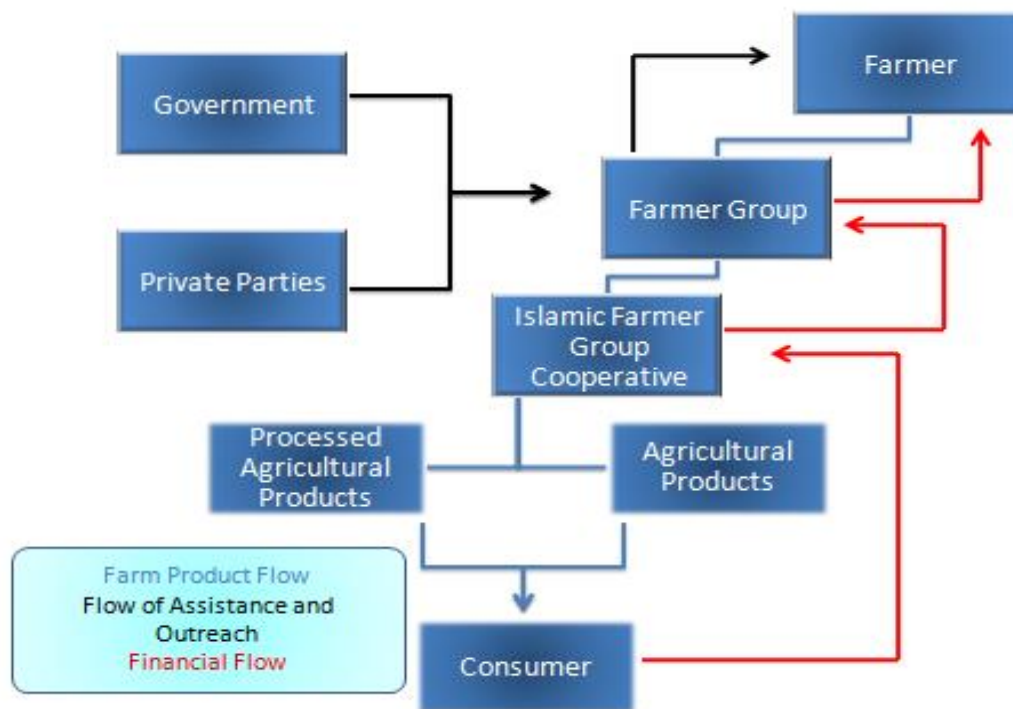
Government

Private Parties

Farmer

Farmer Group

Islamic Farmer Group Cooperative

Processed Agricultural Products

Agricultural Products

Farm Product Flow
Flow of Assistance and Outreach
Financial Flow

Consumer